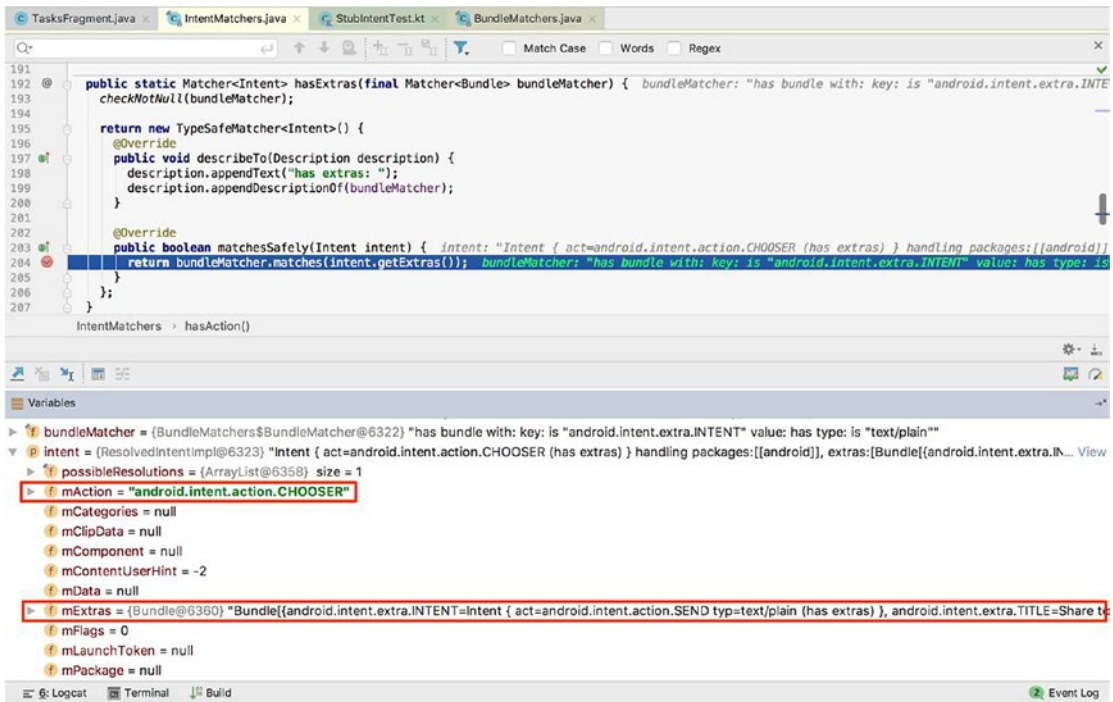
TasksFragment.java × IntentMatchers.java × StubIntentTest.kt × BundleMatchers.java ×

Q· Match Case Words Regex ×

191
192 public static Matcher<Intent> hasExtras(final Matcher<Bundle> bundleMatcher) { bundleMatcher: "has bundle with: key: is "android.intent.extra.INTE
193 checkNotNull(bundleMatcher);
194
195 return new TypeSafeMatcher<Intent>() {
196 @Override
197 public void describeTo(Description description) {
198 description.appendText("has extras: ");
199 description.appendDescriptionOf(bundleMatcher);
200 }
201
202 @Override
203 public boolean matchesSafely(Intent intent) { intent: "Intent { act=android.intent.action.CHOOSER (has extras) } handling packages:[[android]]
204 return bundleMatcher.matches(intent.getExtras()); bundleMatcher: "has bundle with: key: is "android.intent.extra.INTENT" value: has type: is
205 }
206 };
207 }

IntentMatchers › hasAction()

Variables

bundleMatcher = {BundleMatchers$BundleMatcher@6322} "has bundle with: key: is "android.intent.extra.INTENT" value: has type: is "text/plain""
intent = {ResolvedIntentImpl@6323} "Intent { act=android.intent.action.CHOOSER (has extras) } handling packages:[[android]], extras:[Bundle[{android.intent.extra.IN... View
possibleResolutions = {ArrayList@6358} size = 1
mAction = "android.intent.action.CHOOSER"
mCategories = null
mClipData = null
mComponent = null
mContentUserHint = -2
mData = null
mExtras = {Bundle@6360} "Bundle[{android.intent.extra.INTENT=Intent { act=android.intent.action.SEND typ=text/plain (has extras) }, android.intent.extra.TITLE=Share t
mFlags = 0
mLaunchToken = null
mPackage = null

6: Logcat Terminal Build 2 Event Log